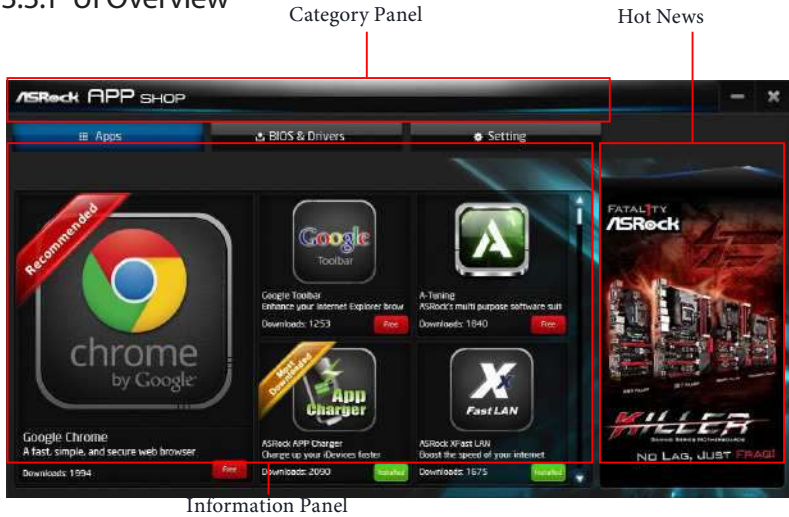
5.3.1 UI Overview

Category Panel

Hot News

ASRock APP SHOP

Apps

BIOS & Drivers

Setting

Recommended

chrome by Google

Google Chrome
A fast, simple, and secure web browser
Downloads: 1994
Free

Google Toolbar

Google Toolbar
Enhance your Internet Explorer brow
Downloads: 1253
Free

A-Tuning
ASRock's multi purpose software suit
Downloads: 1840
Free

Most Downloaded

App Charger

ASRock APP Charger
Charge up your iDevices faster
Downloads: 2090
Installed

Fast LAN

ASRock XFast LAN
Boost the speed of your internet
Downloads: 1675
Installed

FATAL1TY
ASRock

KILLER

NO LAG, JUST FRAG!

Information Panel